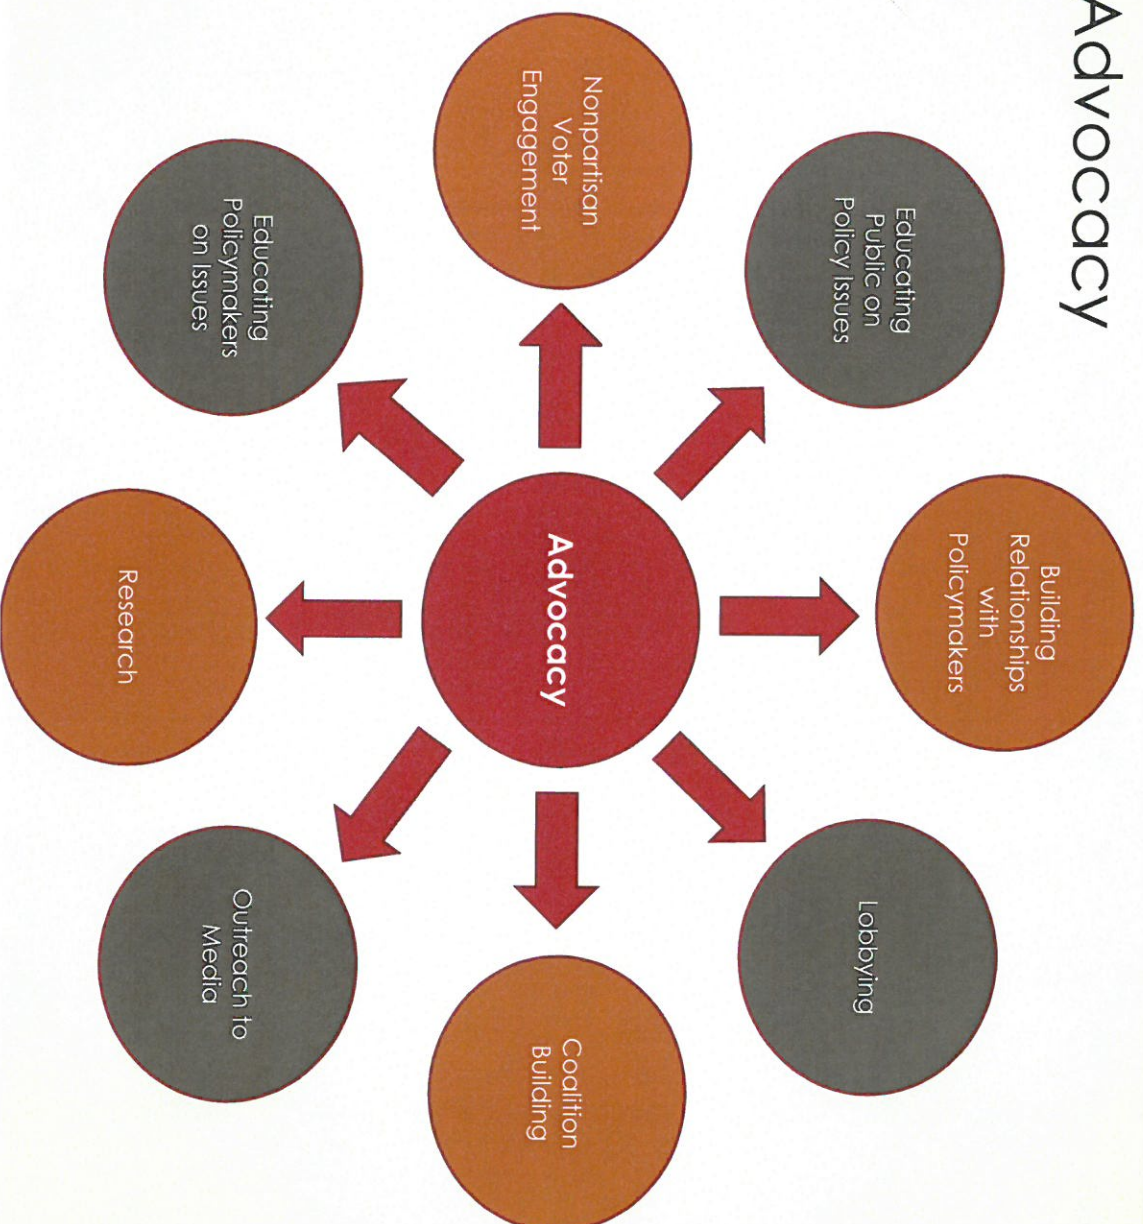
Advocacy

Advocacy

Nonpartisan Voter Engagement

Educating Public on Policy Issues

Building Relationships with Policymakers

Lobbying

Coalition Building

Outreach to Media

Research

Educating Policymakers on Issues